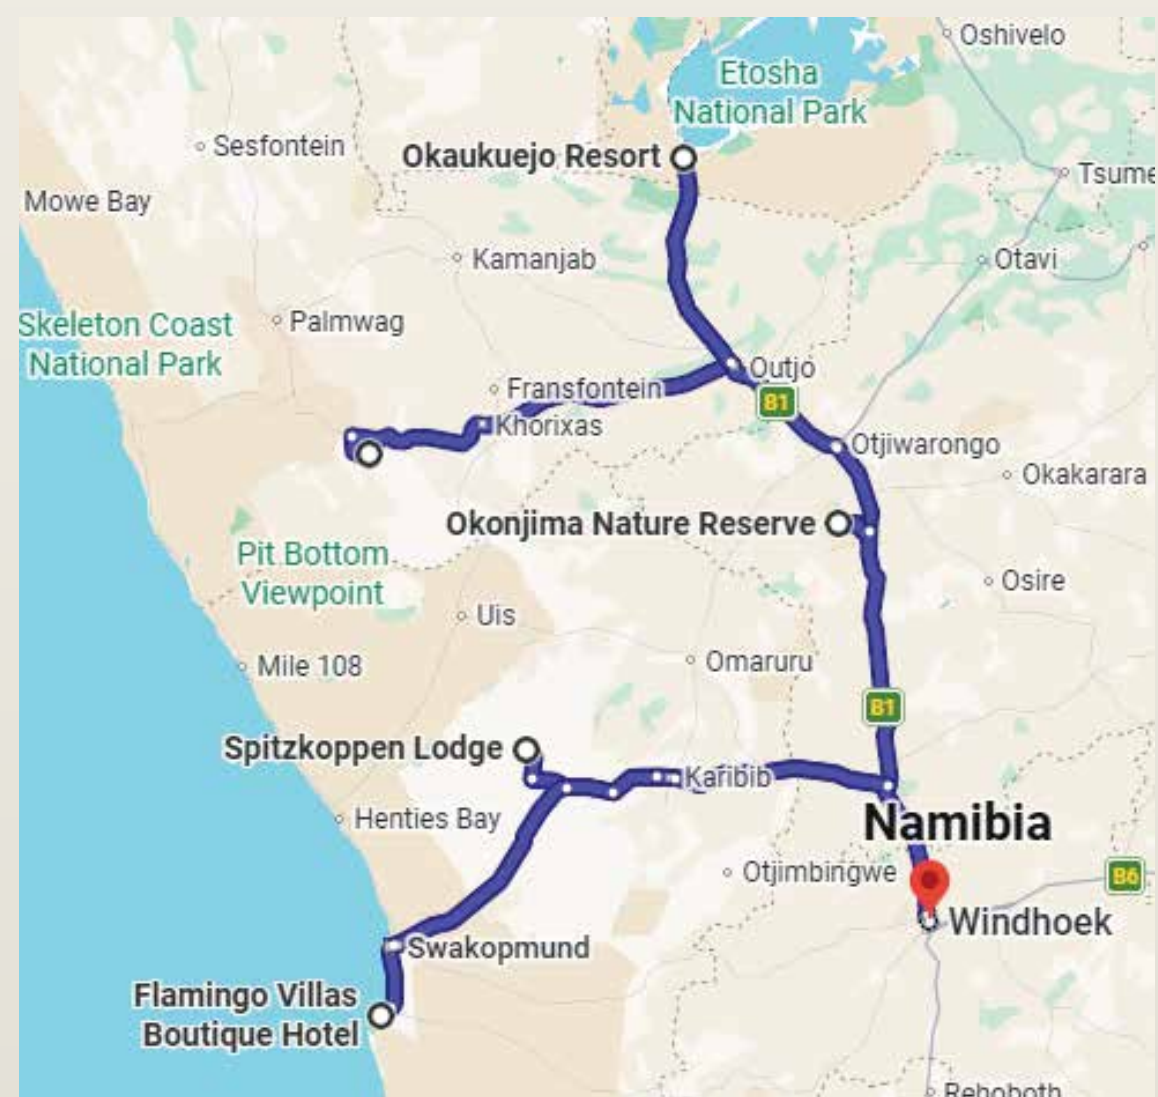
Oshivelo
Etosha National Park
Sesfontein
Okaukuejo Resort
Tsume
Mowe Bay
Kamanjab
Otavi
Skeleton Coast National Park
Palmwag
Fransfontein
Outjo
B1
Khorixas
Otjiwarongo
Okakarara
Okonjima Nature Reserve
Pit Bottom Viewpoint
Osire
Uis
Mile 108
Omaruru
B1
Spitzkoppen Lodge
Karibib
Henties Bay
Namibia
Otjimbingwe
B6
Windhoek
Swakopmund
Flamingo Villas Boutique Hotel
Rehoboth